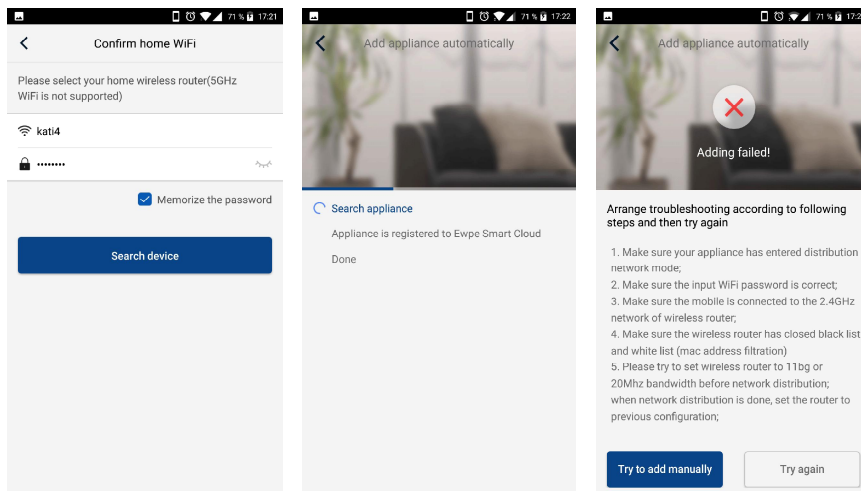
71 % 17:21

Confirm home WiFi

Please select your home wireless router(5GHz WiFi is not supported)

kati4

••••••••

Memorize the password

Search device

71 % 17:22

Add appliance automatically

Search appliance

Appliance is registered to Ewpe Smart Cloud

Done

71 % 17:2

Add appliance automatically

Adding failed!

Arrange troubleshooting according to following steps and then try again

1. Make sure your appliance has entered distribution network mode;
2. Make sure the input WiFi password is correct;
3. Make sure the mobile is connected to the 2.4GHz network of wireless router;
4. Make sure the wireless router has closed black list and white list (mac address filtration)
5. Please try to set wireless router to 11bg or 20Mhz bandwidth before network distribution; when network distribution is done, set the router to previous configuration;

Try to add manually

Try again